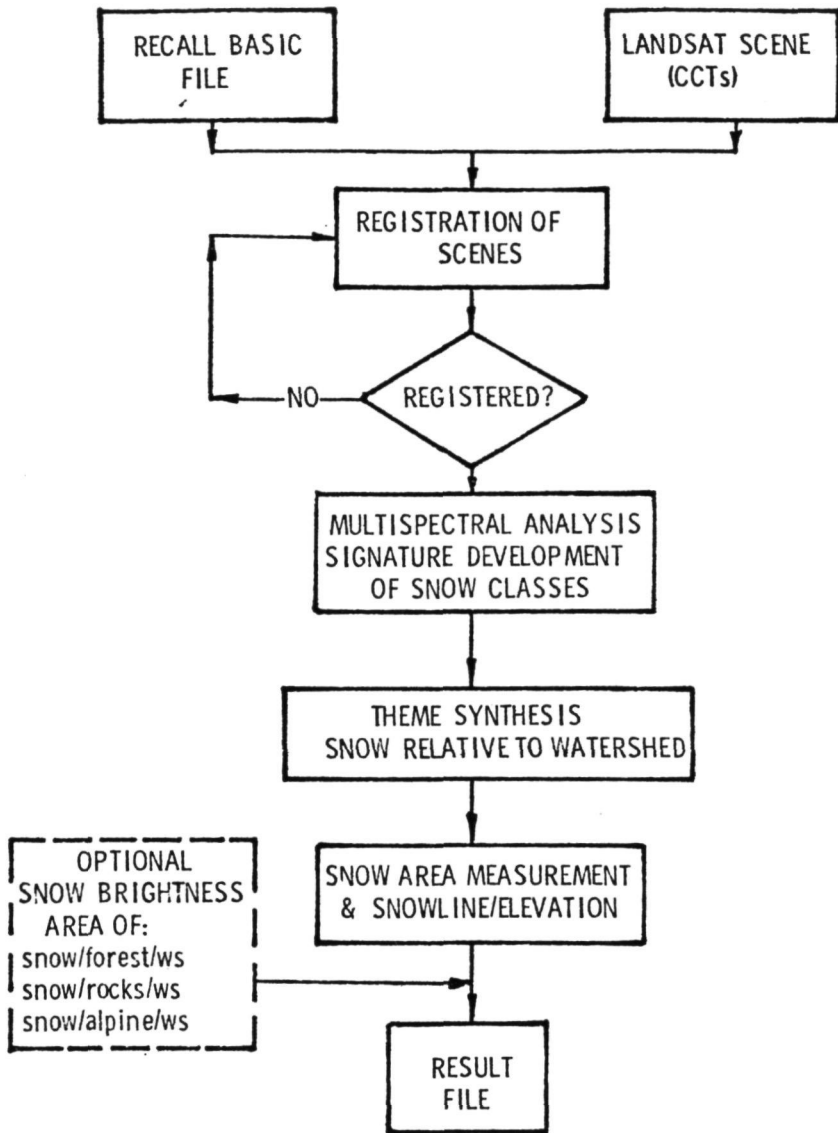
RECALL BASIC FILE

LANDSAT SCENE (CCTs)

REGISTRATION OF SCENES

NO

REGISTERED?

MULTISPECTRAL ANALYSIS SIGNATURE DEVELOPMENT OF SNOW CLASSES

THEME SYNTHESIS SNOW RELATIVE TO WATERSHED

OPTIONAL SNOW BRIGHTNESS AREA OF:
snow/forest/ws
snow/rocks/ws
snow/alpine/ws

SNOW AREA MEASUREMENT & SNOWLINE/ELEVATION

RESULT FILE